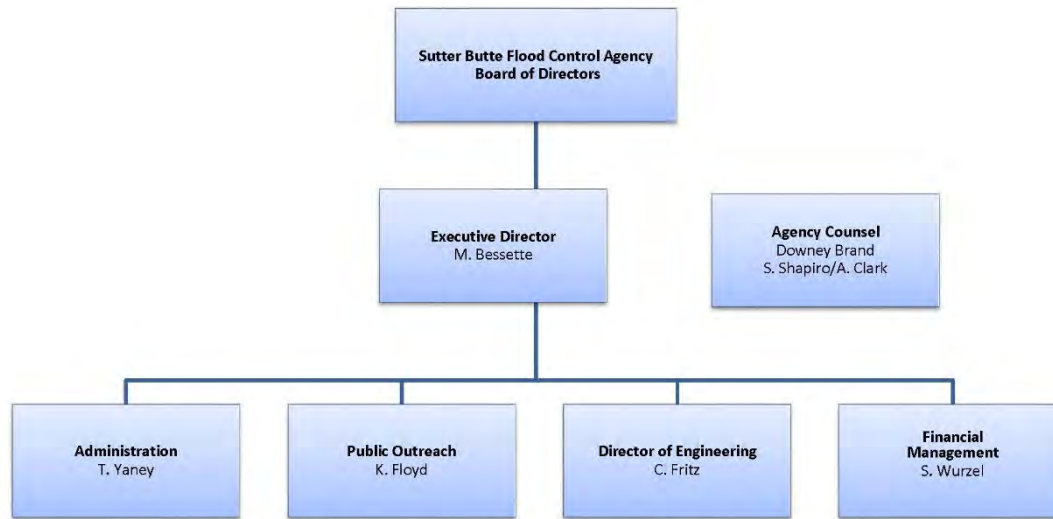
Sutter Butte Flood Control Agency
Board of Directors

Executive Director
M. Bessette

Agency Counsel
Downey Brand
S. Shapiro/A. Clark

Administration
T. Yaney

Public Outreach
K. Floyd

Director of Engineering
C. Fritz

Financial Management
S. Wurzel